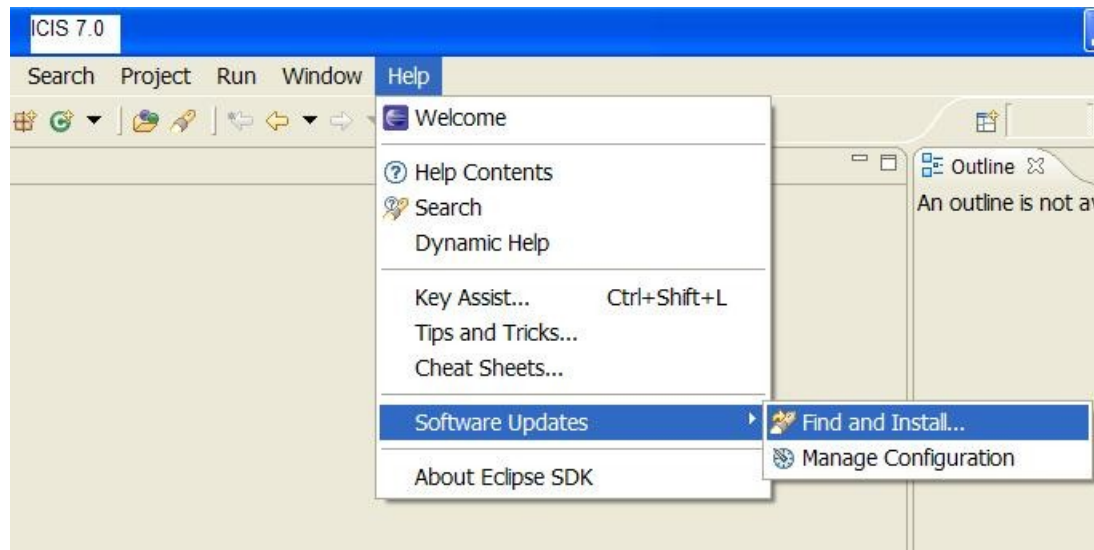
ICIS 7.0

Search Project Run Window Help

Welcome

Help Contents
Search
Dynamic Help

Key Assist... Ctrl+Shift+L
Tips and Tricks...
Cheat Sheets...

Software Updates

About Eclipse SDK

Find and Install...
Manage Configuration

Outline
An outline is not av